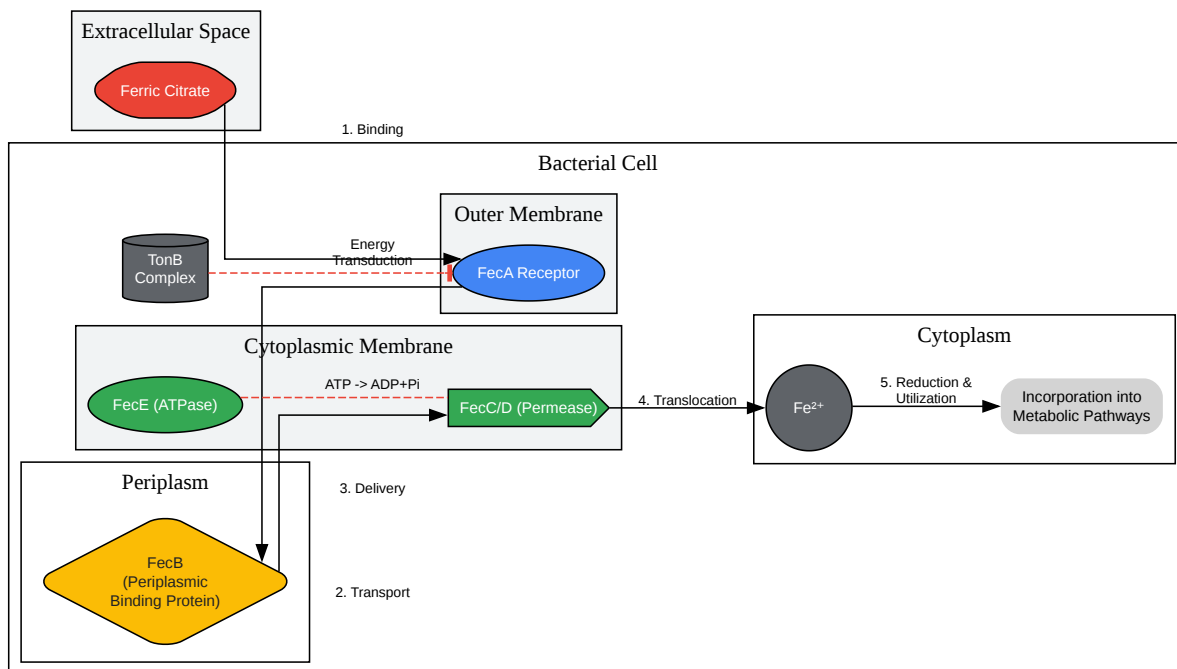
Extracellular Space

Ferric Citrate

1. Binding

Bacterial Cell

Outer Membrane

Energy Transduction

TonB Complex

FecA Receptor

Cytoplasmic Membrane

Cytoplasm

ATP -> ADP+Pi

FecE (ATPase)

FecC/D (Permease)

4. Translocation

$Fe^{2+}$

5. Reduction & Utilization

Incorporation into Metabolic Pathways

Periplasm

3. Delivery

FecB (Periplasmic Binding Protein)

2. Transport